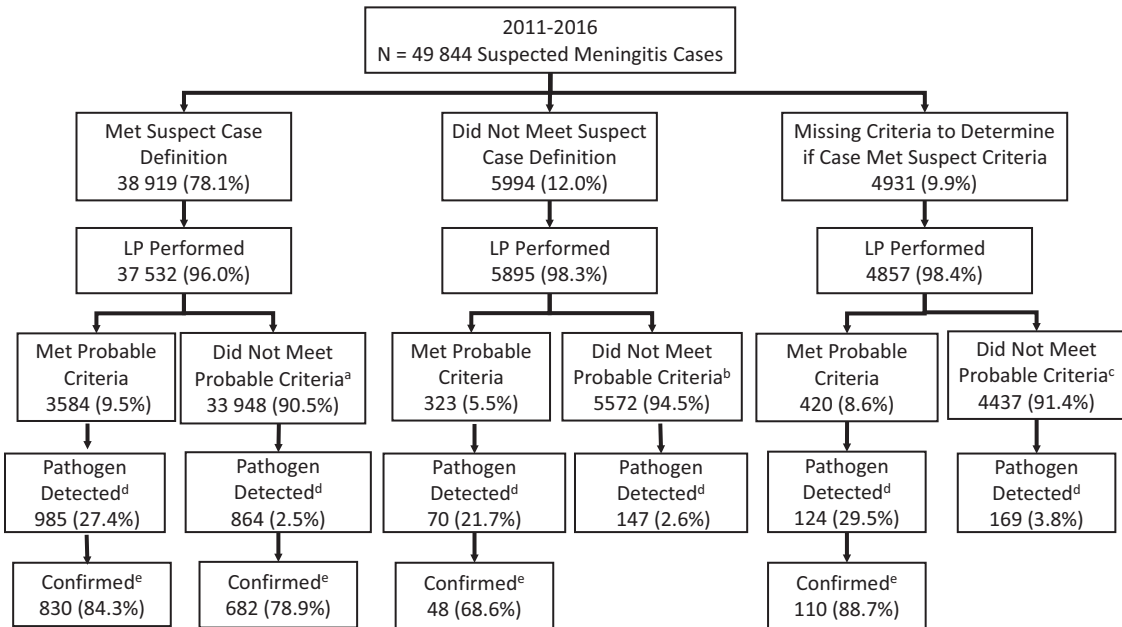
2011-2016
N = 49 844 Suspected Meningitis Cases

Met Suspect Case Definition
38 919 (78.1%)

LP Performed
37 532 (96.0%)

Met Probable Criteria
3584 (9.5%)

Pathogen Detected$^d$
985 (27.4%)

Confirmed$^e$
830 (84.3%)

Did Not Meet Probable Criteria$^a$
33 948 (90.5%)

Pathogen Detected$^d$
864 (2.5%)

Confirmed$^e$
682 (78.9%)

Did Not Meet Suspect Case Definition
5994 (12.0%)

LP Performed
5895 (98.3%)

Met Probable Criteria
323 (5.5%)

Pathogen Detected$^d$
70 (21.7%)

Confirmed$^e$
48 (68.6%)

Did Not Meet Probable Criteria$^b$
5572 (94.5%)

Pathogen Detected$^d$
147 (2.6%)

Missing Criteria to Determine if Case Met Suspect Criteria
4931 (9.9%)

LP Performed
4857 (98.4%)

Met Probable Criteria
420 (8.6%)

Pathogen Detected$^d$
124 (29.5%)

Confirmed$^e$
110 (88.7%)

Did Not Meet Probable Criteria$^c$
4437 (91.4%)

Pathogen Detected$^d$
169 (3.8%)